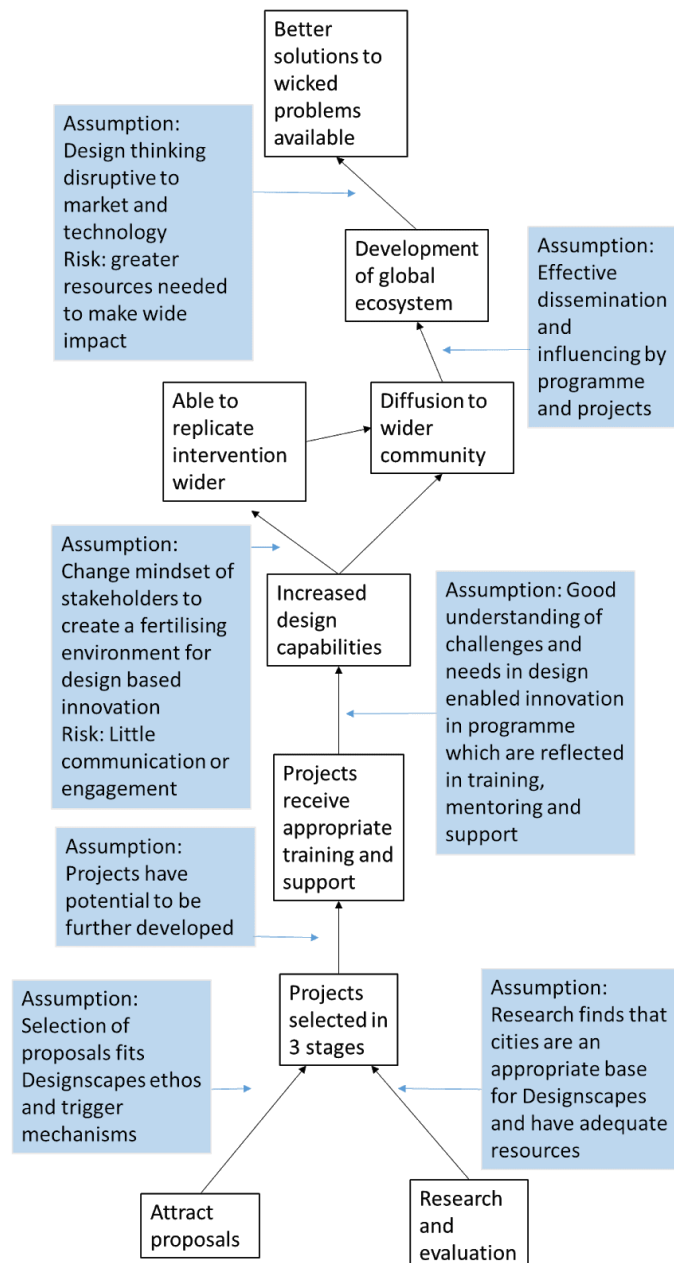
Better solutions to wicked problems available

Assumption: Design thinking disruptive to market and technology
Risk: greater resources needed to make wide impact

Development of global ecosystem

Assumption: Effective dissemination and influencing by programme and projects

Able to replicate intervention wider

Diffusion to wider community

Assumption: Change mindset of stakeholders to create a fertilising environment for design based innovation
Risk: Little communication or engagement

Increased design capabilities

Assumption: Good understanding of challenges and needs in design enabled innovation in programme which are reflected in training, mentoring and support

Projects receive appropriate training and support

Assumption: Projects have potential to be further developed

Assumption: Selection of proposals fits Designscapes ethos and trigger mechanisms

Projects selected in 3 stages

Assumption: Research finds that cities are an appropriate base for Designscapes and have adequate resources

Attract proposals

Research and evaluation